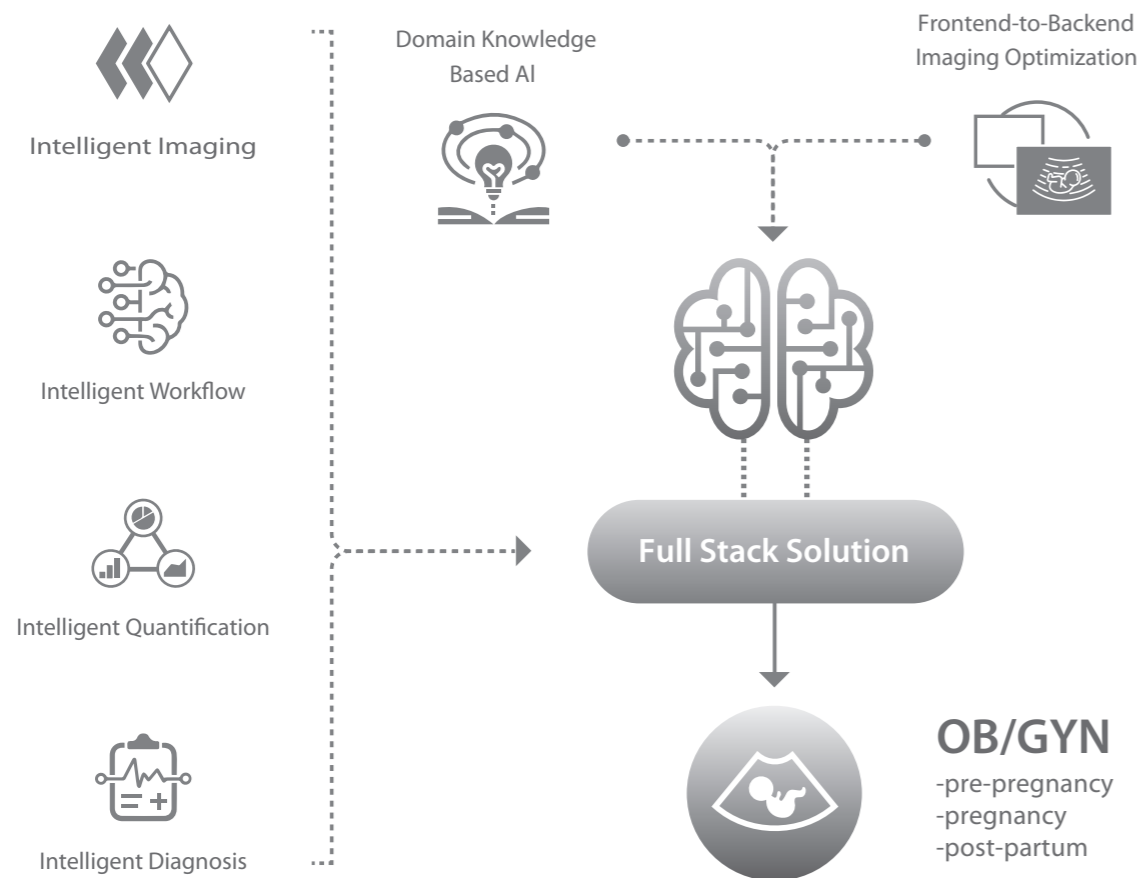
Intelligent Imaging

Intelligent Workflow

Intelligent Quantification

Intelligent Diagnosis

Domain Knowledge Based AI

Frontend-to-Backend Imaging Optimization

Full Stack Solution

OB/GYN
-pre-pregnancy
-pregnancy
-post-partum